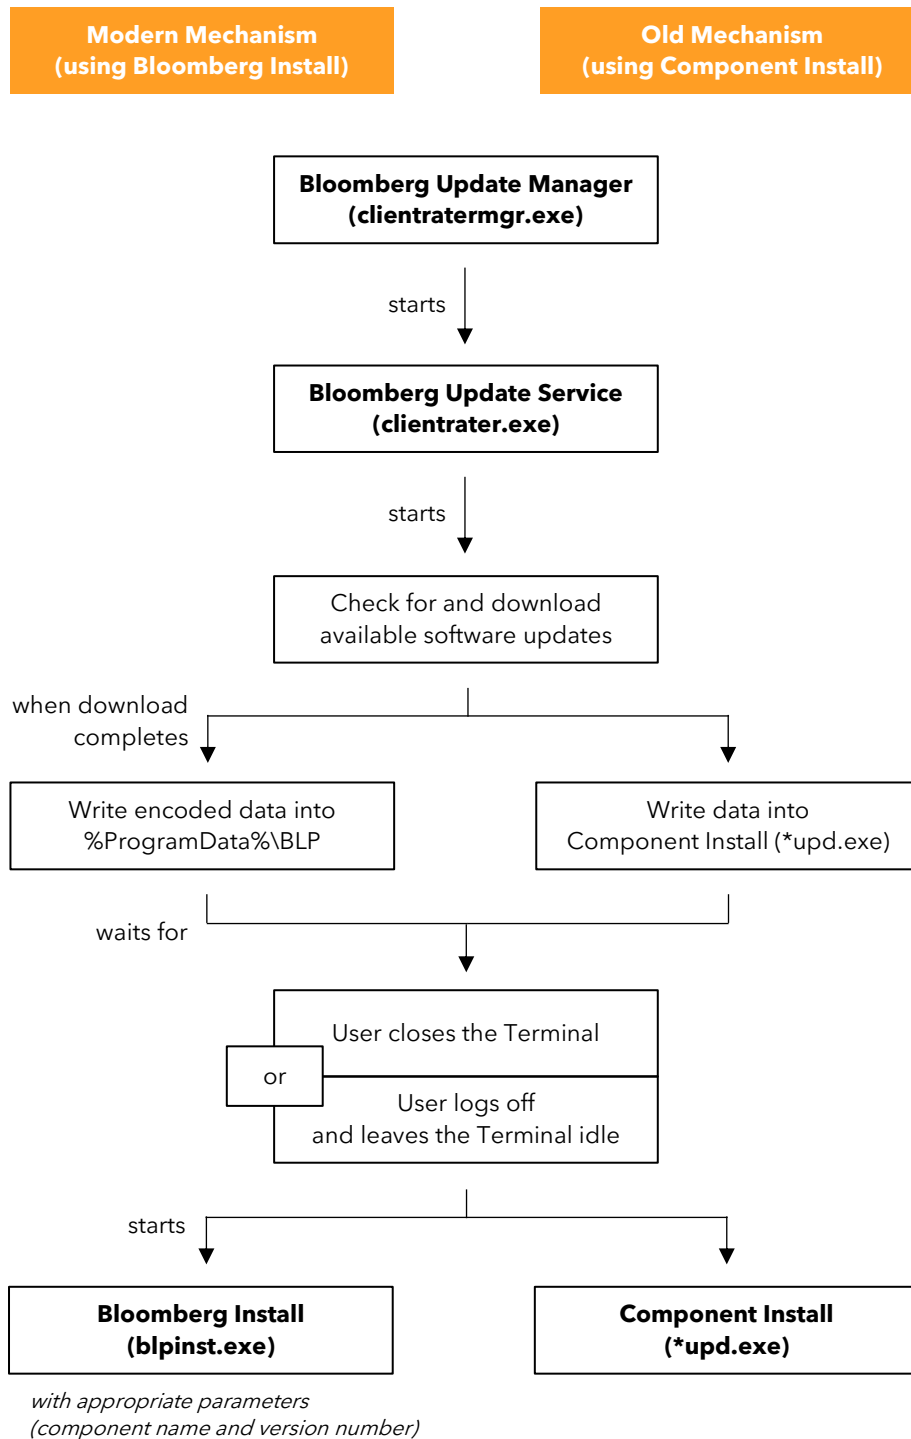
Modern Mechanism
(using Bloomberg Install)

Old Mechanism
(using Component Install)

Bloomberg Update Manager
(clientratermgr.exe)

starts

Bloomberg Update Service
(clientrater.exe)

starts

Check for and download
available software updates

when download
completes

Write encoded data into
%ProgramData%\BLP

Write data into
Component Install (*upd.exe)

waits for

User closes the Terminal

or

User logs off
and leaves the Terminal idle

starts

Bloomberg Install
(blpinst.exe)

Component Install
(*upd.exe)

with appropriate parameters
(component name and version number)